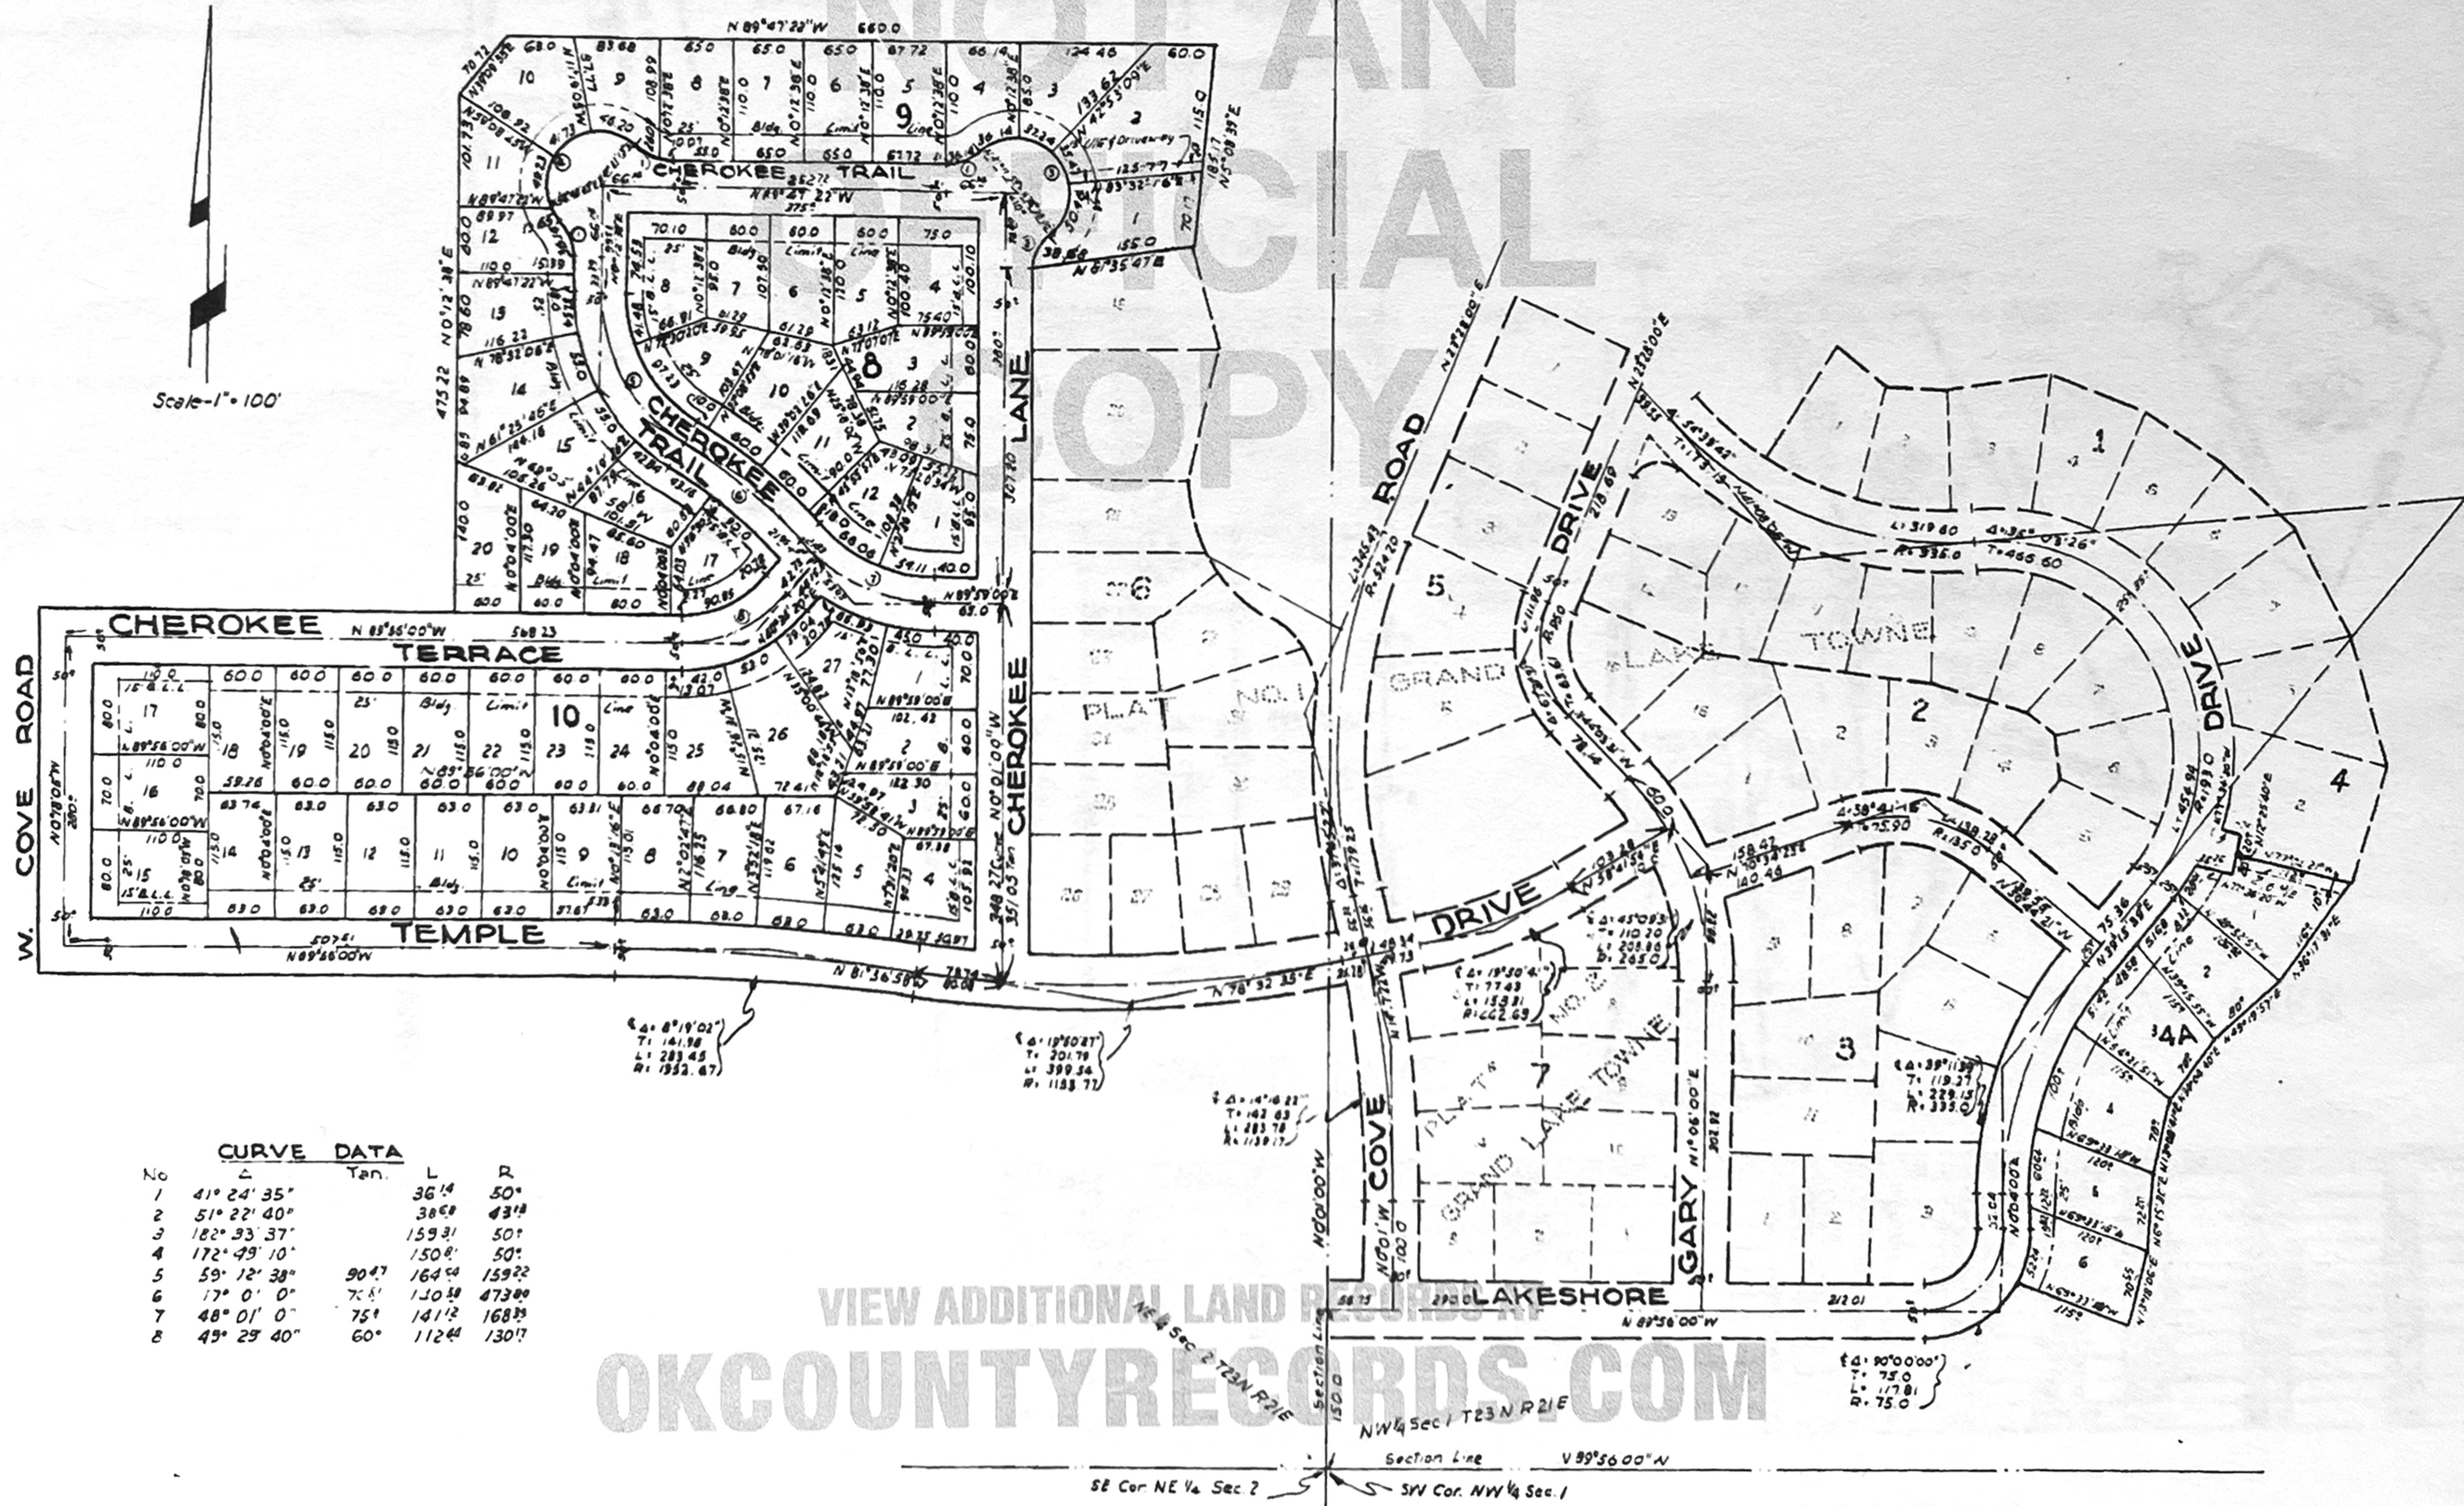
NOT AN OFFICIAL COPY

Scale-1" = 100'

N 89°47'22"W 660.0

CHEROKEE TRAIL

N 89°47'22"W 375.0

9

8

CHEROKEE TRAIL

CHEROKEE LANE

CHEROKEE TERRACE

N 89°55'00"W 568.23

10

TEMPLE

N 89°56'00"W 507.51

W. COVE ROAD

N 81°36'58"E

N 78°32'33"E

Δ = 6°19'02"
T = 141.98
L = 283.45
R = 1352.67

Δ = 19°50'27"
T = 201.79
L = 399.54
R = 1153.77

Δ = 14°16'22"
T = 142.63
L = 283.78
R = 1139.17

ROAD

DRIVE

5

GRAND LAKE TOWNE

PLAT NO. 1

6

1

2

DRIVE

4

COVE

7

PLAT NO. 2

GRAND LAKE TOWNE

3

GARY

4A

LAKESHORE

N 89°56'00"W

Δ = 90°00'00"
T = 75.0
L = 117.81
R = 75.0

Δ = 19°30'41"
T = 77.43
L = 153.81
R = 462.63

Δ = 45°08'53"
T = 110.20
L = 205.88
R = 265.0

Δ = 39°41'15"
T = 119.27
L = 229.15
R = 333.0

Δ = 36°05'26"
L = 319.60
R = 335.0
T = 465.60

Section Line

NE 1/4 Sec 2 T23N R21E

NW 1/4 Sec 1 T23N R21E

Section Line N 89°56'00"W

SE Cor. NE 1/4 Sec. 2

SW Cor. NW 1/4 Sec. 1

CURVE DATA
| No | Δ | Tan. | L | R |
|---|---|---|---|---|
| 1 | 41° 24' 35" | | 36.14 | 50° |
| 2 | 51° 22' 40" | | 38.60 | 43.18 |
| 3 | 182° 33' 37" | | 159.31 | 50° |
| 4 | 172° 49' 10" | | 150.81 | 50° |
| 5 | 59° 12' 38" | 90.47 | 164.54 | 159.22 |
| 6 | 17° 0' 0" | 70.61 | 140.38 | 473.80 |
| 7 | 48° 01' 0" | 75.0 | 141.12 | 168.39 |
| 8 | 49° 29' 40" | 60° | 112.44 | 130.17 |

VIEW ADDITIONAL LAND RECORDS AT
OKCOUNTYRECORDS.COM